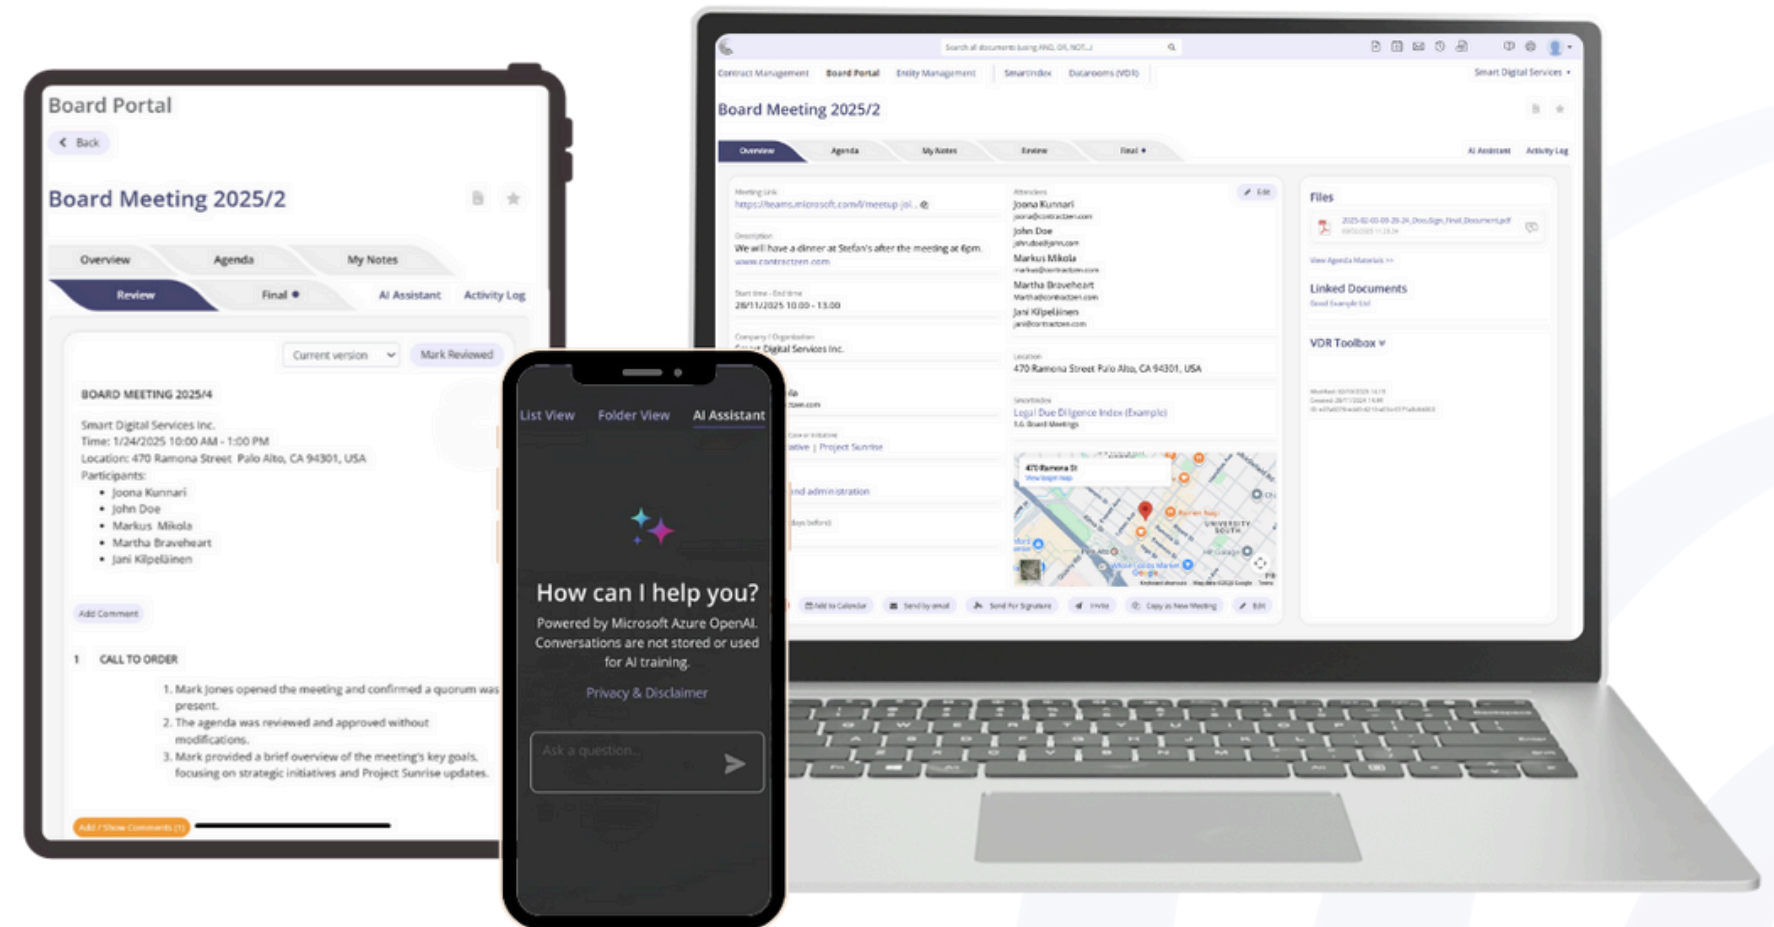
Board Portal

Back

Board Meeting 2025/2

Overview
Agenda
My Notes
Review
Final
AI Assistant
Activity Log

Current version
Mark Reviewed

BOARD MEETING 2025/4

Smart Digital Services Inc.
Time: 1/24/2025 10:00 AM - 1:00 PM
Location: 470 Ramona Street Palo Alto, CA 94301, USA
Participants:

- Joona Kunnari
- John Doe
- Markus Mikola
- Martha Braveheart
- Jani Kilpeläinen

Add Comment

1 CALL TO ORDER

1. Mark Jones opened the meeting and confirmed a quorum was present.
2. The agenda was reviewed and approved without modifications.
3. Mark provided a brief overview of the meeting's key goals, focusing on strategic initiatives and Project Sunrise updates.

Add / Show Comments (1)

List View
Folder View
AI Assistant

How can I help you?

Powered by Microsoft Azure OpenAI. Conversations are not stored or used for AI training.

Privacy & Disclaimer

Ask a question...

Contract Management
Board Portal
Entity Management
SmartIndex
Datarooms (VDR)
Smart Digital Services

Board Meeting 2025/2

Overview
Agenda
My Notes
Review
Final
AI Assistant
Activity Log

Meeting Link
https://teams.microsoft.com/l/meetup-joi...

Description
We will have a dinner at Stefan's after the meeting at 6pm.
www.contractzen.com

Start time - End time
28/11/2025 10:00 - 13:00

Company / Organization
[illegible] Digital Services Inc.

Attendees
Joona Kunnari
John Doe
Markus Mikola
Martha Braveheart
Jani Kilpeläinen

Edit

Location
470 Ramona Street Palo Alto, CA 94301, USA

SmartIndex
Legal Due Diligence Index (Example)

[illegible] | Project Sunrise
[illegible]nd administration

470 Ramona St

Add to Calendar
Send by email
Send for Signature
Invite
Copy as New Meeting
Edit

Files

View Agenda Materials >>

Linked Documents

VDR Toolbox